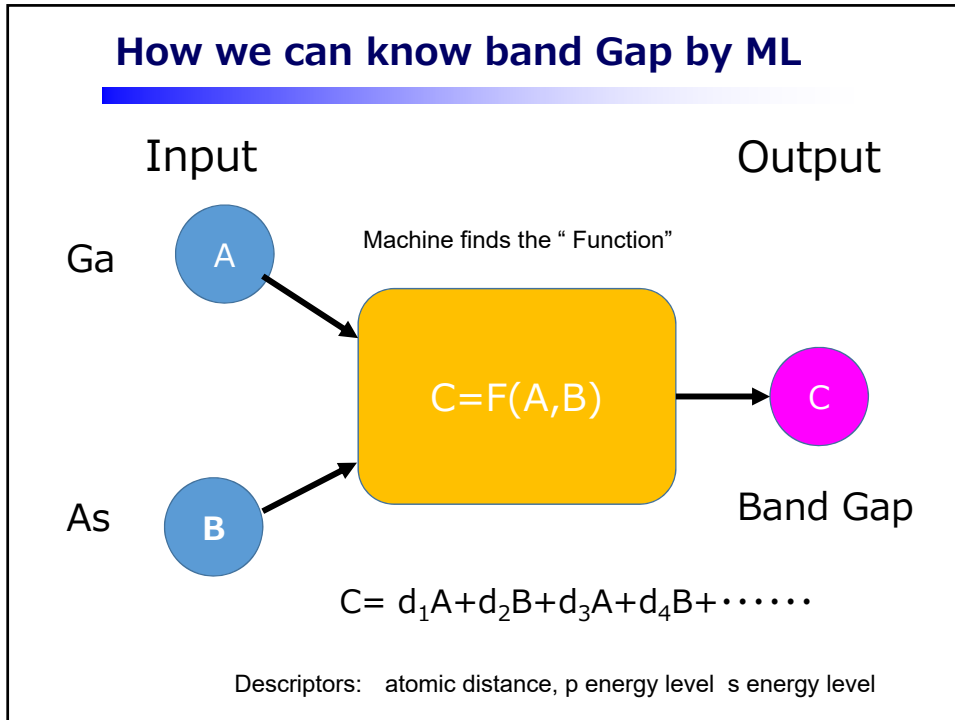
How we can know band Gap by ML

Input

Output

Ga

A

Machine finds the " Function"

C=F(A,B)

C

As

B

Band Gap

C= $d_1A+d_2B+d_3A+d_4B+\cdots\cdots$

Descriptors: atomic distance, p energy level s energy level